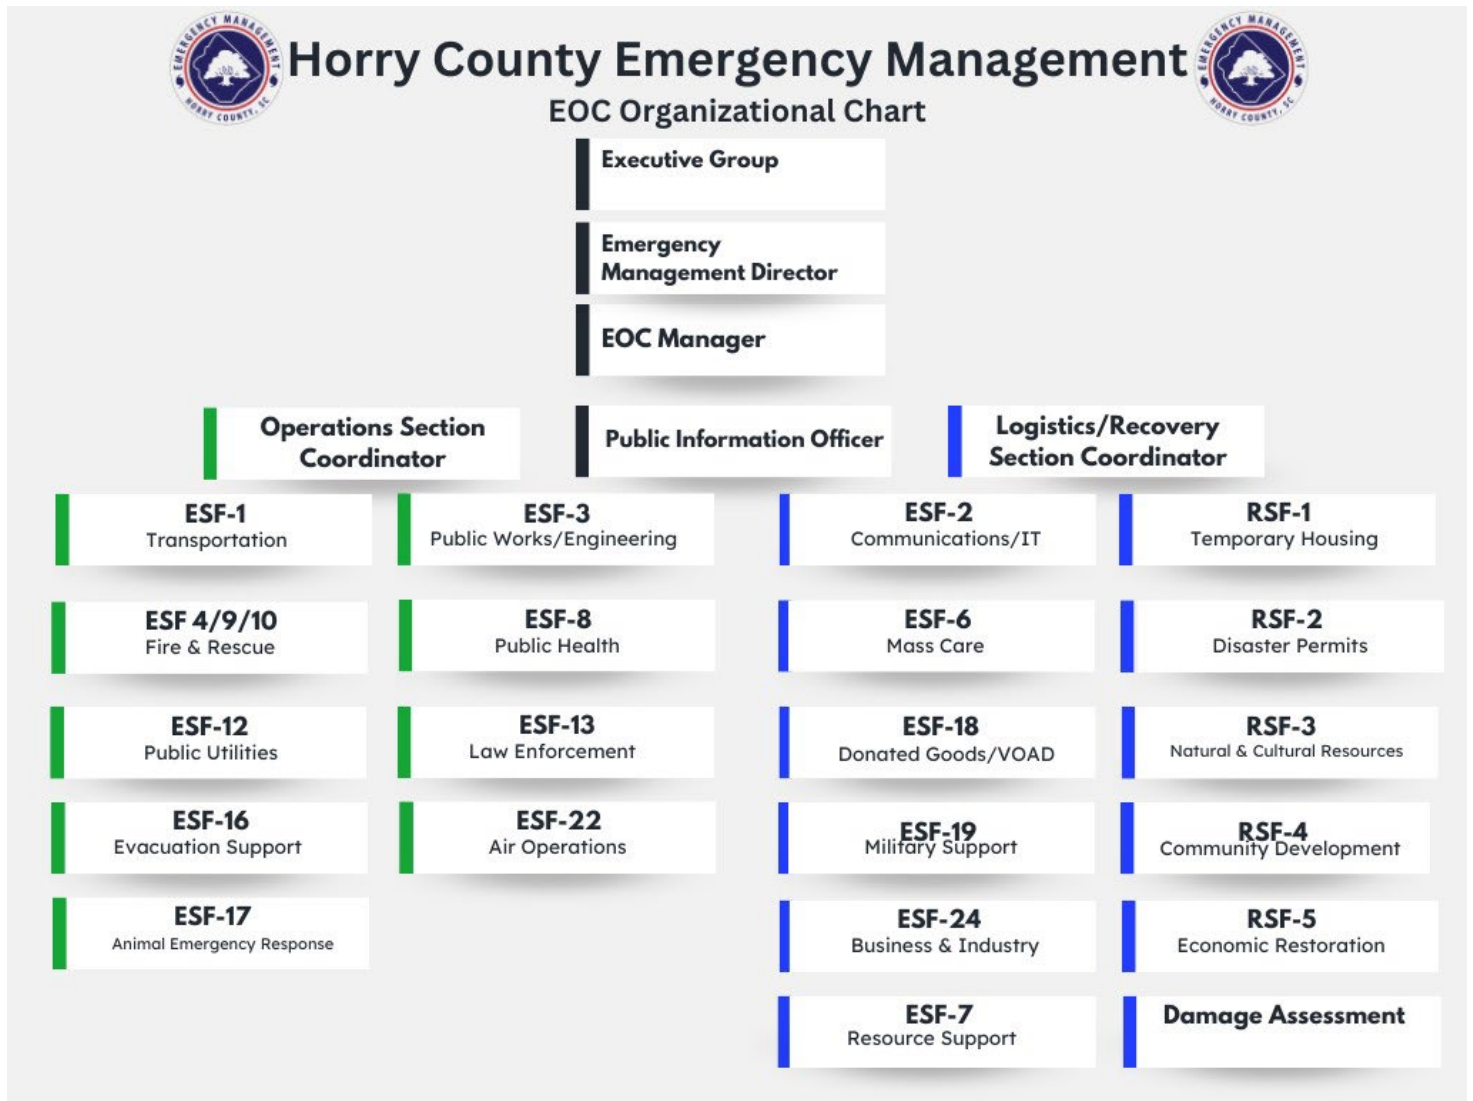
EMERGENCY MANAGEMENT HORRY COUNTY, SC

Horry County Emergency Management

EMERGENCY MANAGEMENT HORRY COUNTY, SC

EOC Organizational Chart

Executive Group

Emergency Management Director

EOC Manager

Operations Section Coordinator

Public Information Officer

Logistics/Recovery Section Coordinator

ESF-1
Transportation

ESF 4/9/10
Fire & Rescue

ESF-12
Public Utilities

ESF-16
Evacuation Support

ESF-17
Animal Emergency Response

ESF-3
Public Works/Engineering

ESF-8
Public Health

ESF-13
Law Enforcement

ESF-22
Air Operations

ESF-2
Communications/IT

ESF-6
Mass Care

ESF-18
Donated Goods/VOAD

ESF-19
Military Support

ESF-24
Business & Industry

ESF-7
Resource Support

RSF-1
Temporary Housing

RSF-2
Disaster Permits

RSF-3
Natural & Cultural Resources

RSF-4
Community Development

RSF-5
Economic Restoration

Damage Assessment